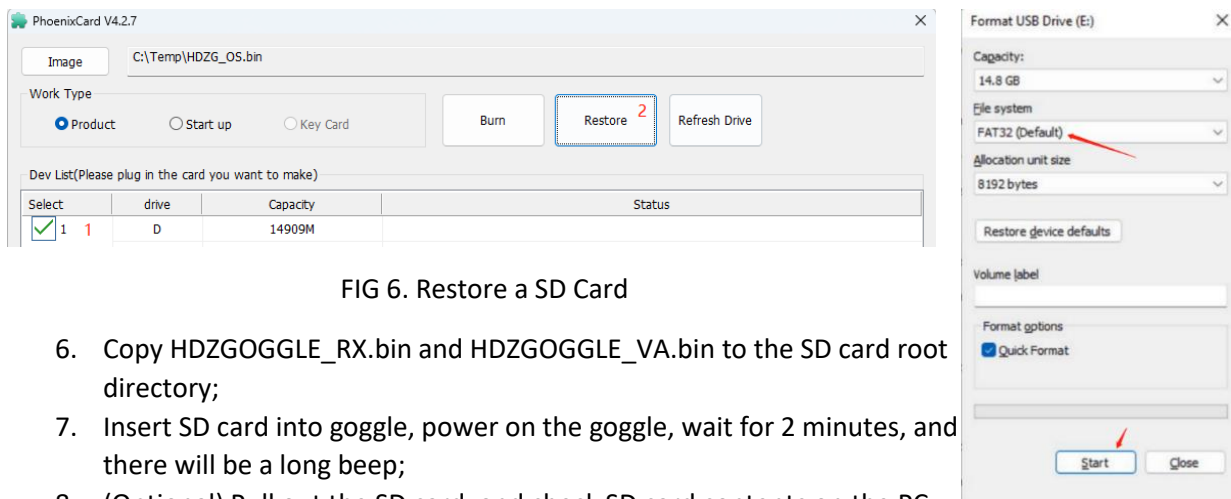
PhoenixCard V4.2.7

×

Image

C:\Temp\HDZG_OS.bin

Work Type

Product

Start up

Key Card

Burn

Restore

2

Refresh Drive

Dev List(Please plug in the card you want to make)

| Select | drive | Capacity | Status |
|---|---|---|---|
| 1 1 | D | 14909M | |

FIG 6. Restore a SD Card

Format USB Drive (E:)

×

Capacity:

14.8 GB

File system

FAT32 (Default)

Allocation unit size

8192 bytes

Restore device defaults

Volume label

Format options

Quick Format

Start

Close

6. Copy HDZGOGGLE_RX.bin and HDZGOGGLE_VA.bin to the SD card root directory;

7. Insert SD card into goggle, power on the goggle, wait for 2 minutes, and there will be a long beep;

8. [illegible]